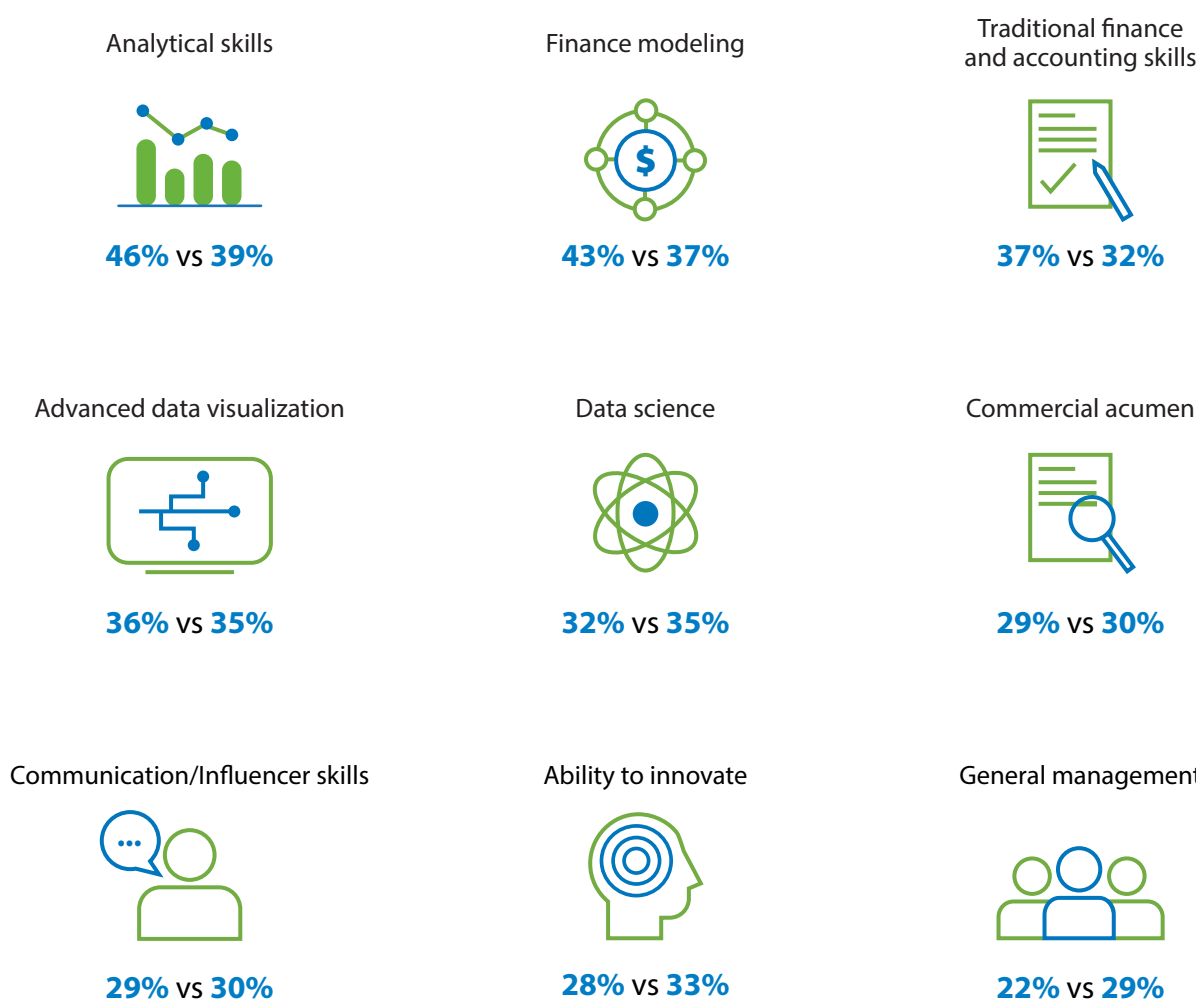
Analytical skills

46% vs 39%

Finance modeling

$

43% vs 37%

Traditional finance and accounting skills

37% vs 32%

Advanced data visualization

36% vs 35%

Data science

32% vs 35%

Commercial acumen

29% vs 30%

Communication/Influencer skills

...

29% vs 30%

Ability to innovate

28% vs 33%

General management

22% vs 29%